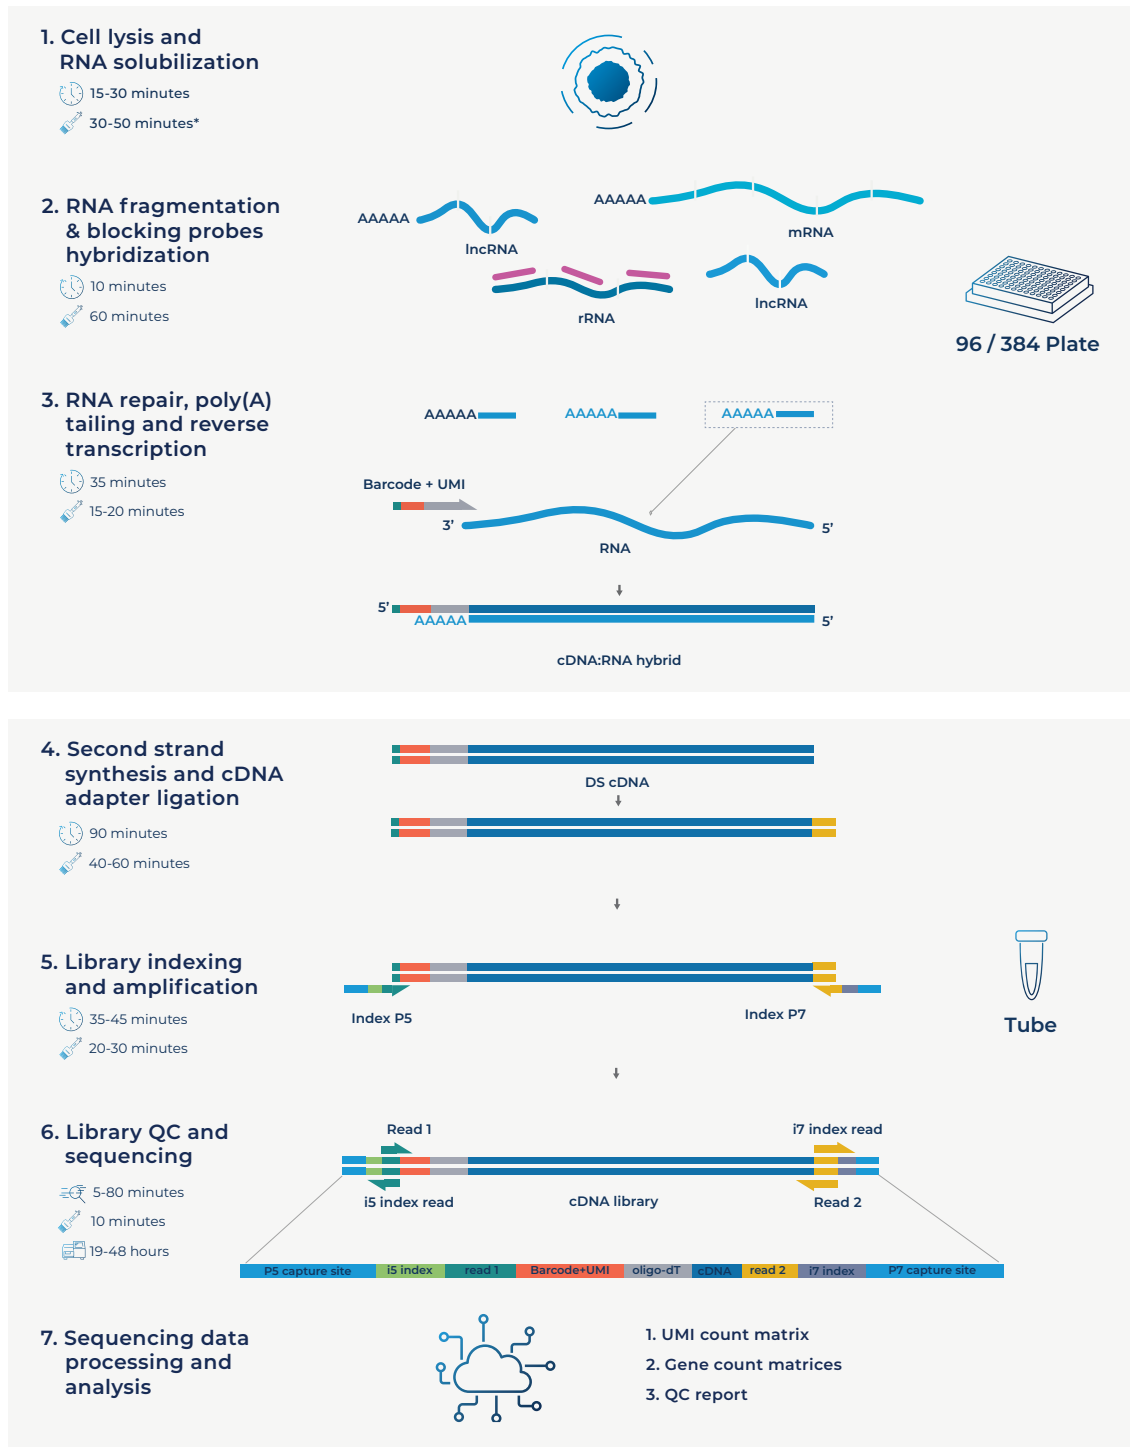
1. Cell lysis and RNA solubilization

15-30 minutes

30-50 minutes*

2. RNA fragmentation & blocking probes hybridization

10 minutes

60 minutes

AAAAA

lncRNA

AAAAA

mRNA

rRNA

lncRNA

96 / 384 Plate

3. RNA repair, poly(A) tailing and reverse transcription

35 minutes

15-20 minutes

AAAAA

AAAAA

AAAAA

Barcode + UMI

3'

5'

RNA

5'

AAAAA

5'

cDNA:RNA hybrid

4. Second strand synthesis and cDNA adapter ligation

90 minutes

40-60 minutes

DS cDNA

5. Library indexing and amplification

35-45 minutes

20-30 minutes

Index P5

Index P7

Tube

6. Library QC and sequencing

5-80 minutes

10 minutes

19-48 hours

Read 1

i7 index read

i5 index read

cDNA library

Read 2

| P5 capture site | i5 index | read 1 | Barcode+UMI | oligo-dT | cDNA | read 2 | i7 index | P7 capture site |
|---|---|---|---|---|---|---|---|---|

7. Sequencing data processing and analysis

1. UMI count matrix

2. Gene count matrices

3. QC report